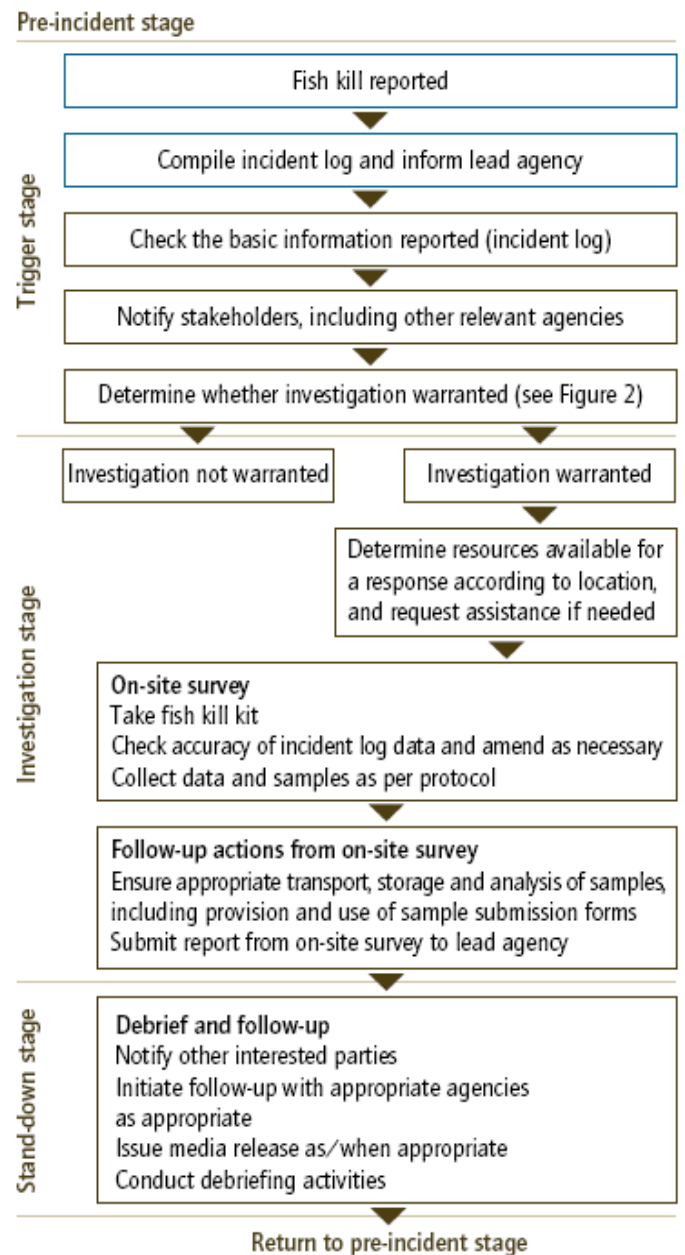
Pre-incident stage

Fish kill reported

Compile incident log and inform lead agency

Trigger stage

Check the basic information reported (incident log)

Notify stakeholders, including other relevant agencies

Determine whether investigation warranted (see Figure 2)

Investigation not warranted

Investigation warranted

Determine resources available for a response according to location, and request assistance if needed

Investigation stage

On-site survey
Take fish kill kit
Check accuracy of incident log data and amend as necessary
Collect data and samples as per protocol

Follow-up actions from on-site survey
Ensure appropriate transport, storage and analysis of samples, including provision and use of sample submission forms
Submit report from on-site survey to lead agency

Stand-down stage

Debrief and follow-up
Notify other interested parties
Initiate follow-up with appropriate agencies as appropriate
Issue media release as/when appropriate
Conduct debriefing activities

Return to pre-incident stage